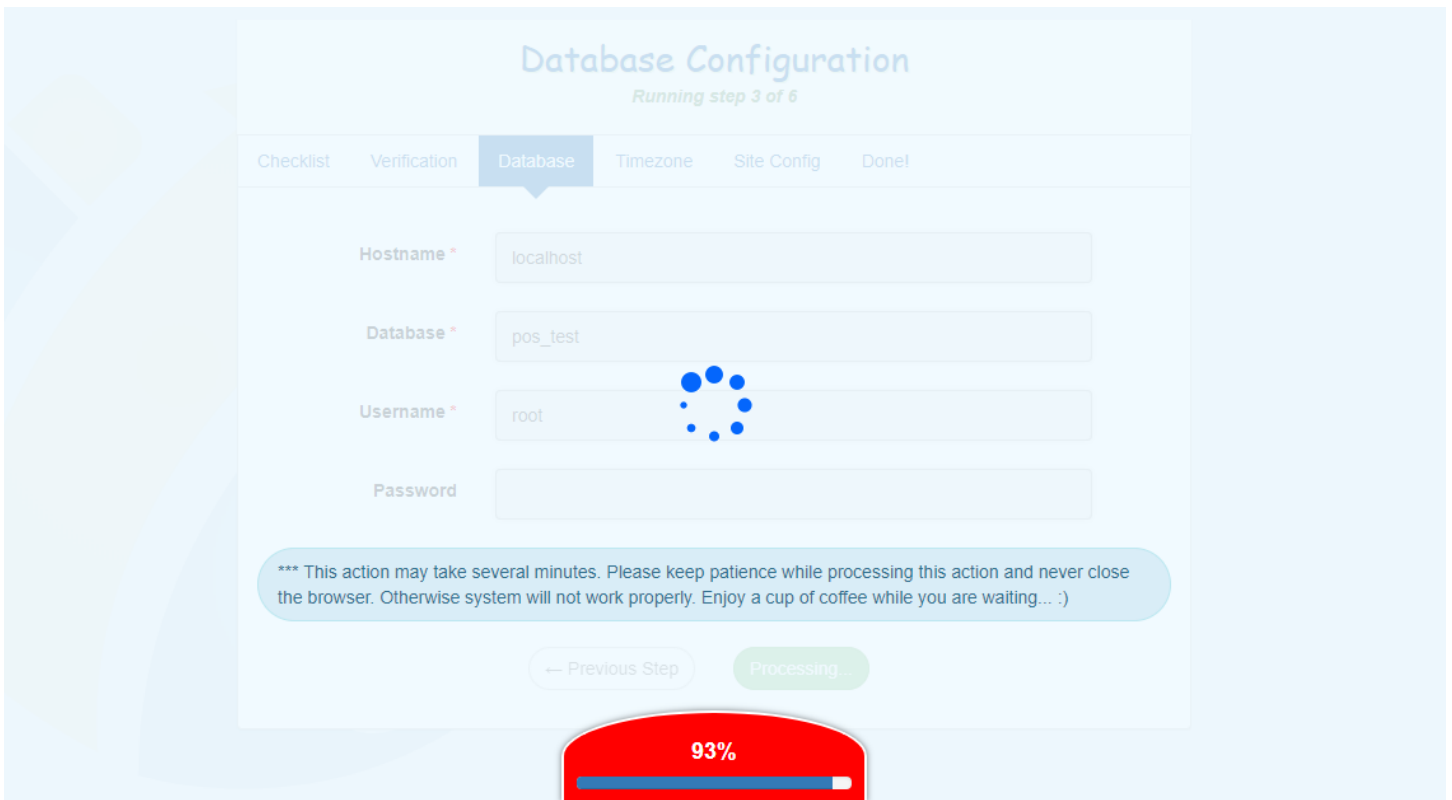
Database Configuration
Running step 3 of 6

Checklist Verification Database Timezone Site Config Done!

Hostname * localhost

Database * pos_test

Username * root

Password

*** This action may take several minutes. Please keep patience while processing this action and never close the browser. Otherwise system will not work properly. Enjoy a cup of coffee while you are waiting... :)

← Previous Step Processing...

93%